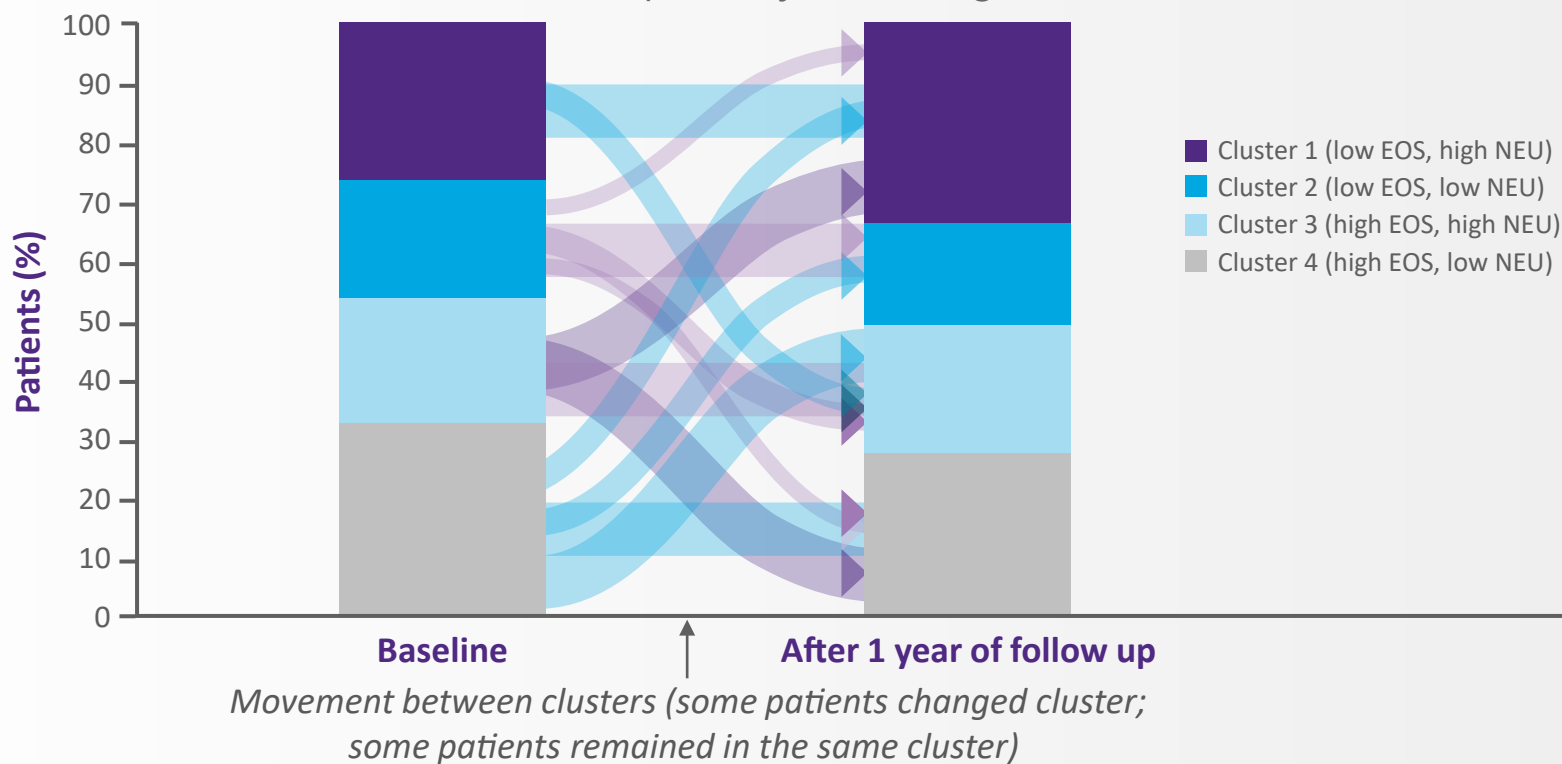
100
90
80
70
60
50
40
30
20
10
0

Patients (%)

Cluster 1 (low EOS, high NEU)
Cluster 2 (low EOS, low NEU)
Cluster 3 (high EOS, high NEU)
Cluster 4 (high EOS, low NEU)

Baseline

After 1 year of follow up

Movement between clusters (some patients changed cluster; some patients remained in the same cluster)